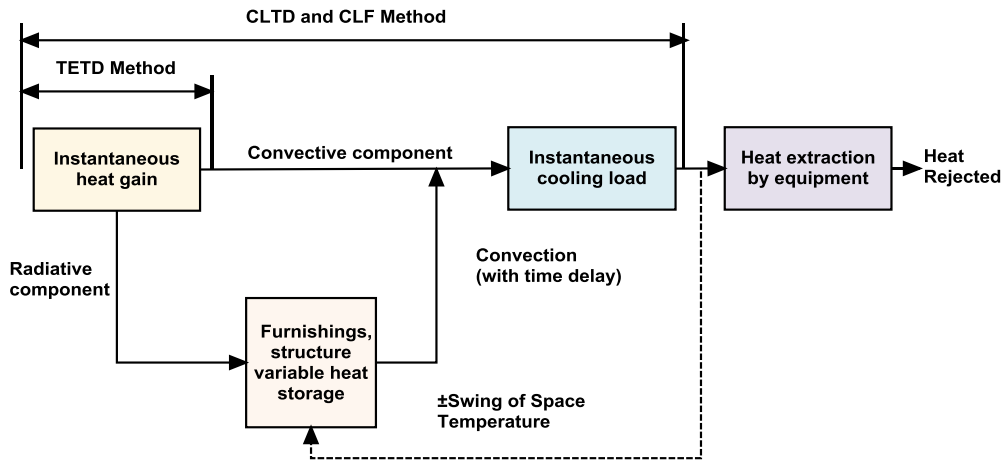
CLTD and CLF Method

TETD Method

Instantaneous heat gain

Convective component

Instantaneous cooling load

Heat extraction by equipment

Heat Rejected

Radiative component

Convection (with time delay)

Furnishings, structure variable heat storage

±Swing of Space Temperature